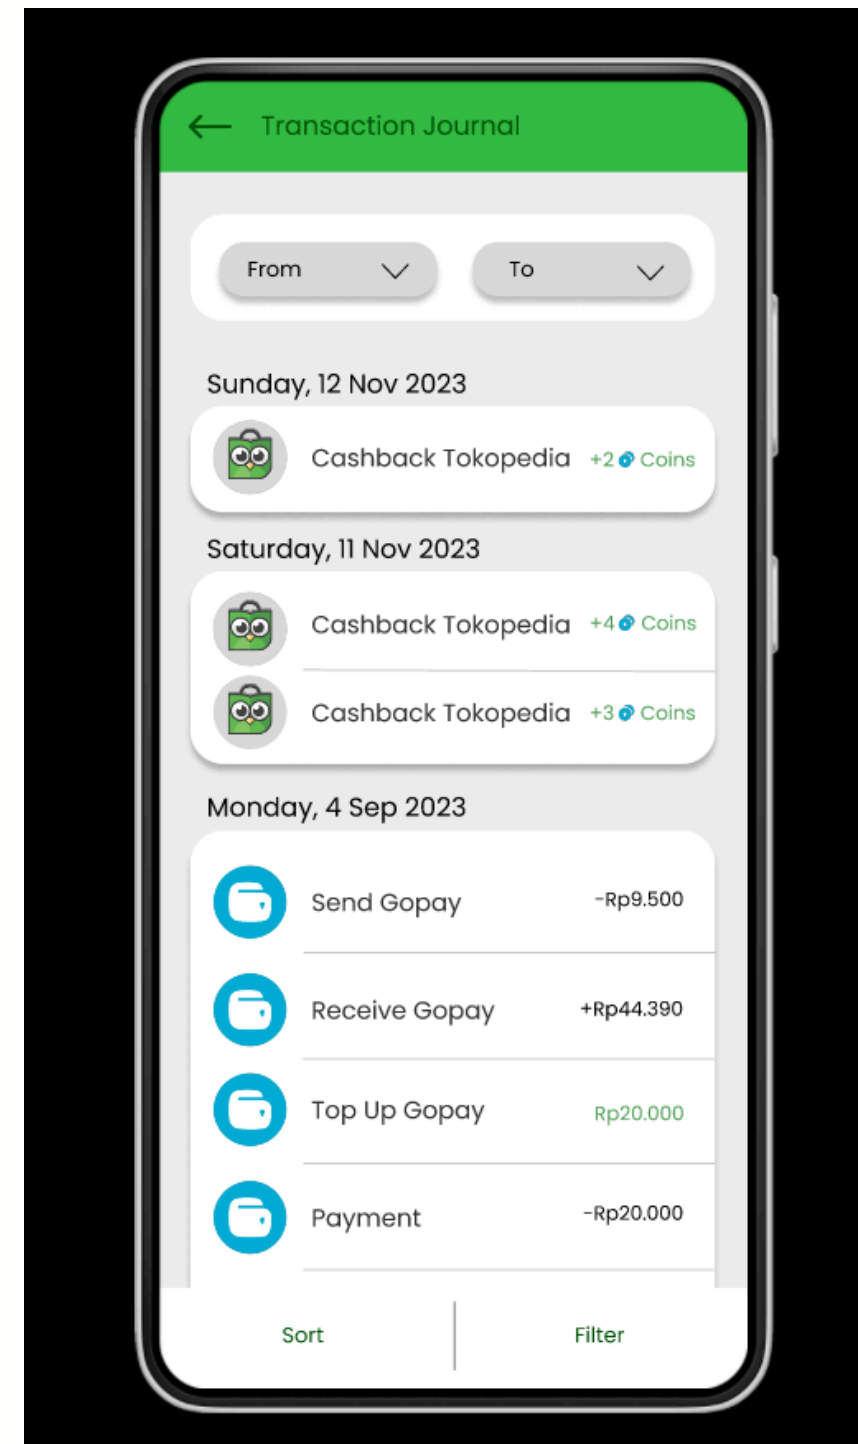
Transaction Journal

From
To

Sunday, 12 Nov 2023

Cashback Tokopedia +2 Coins

Saturday, 11 Nov 2023

Cashback Tokopedia +4 Coins

Cashback Tokopedia +3 Coins

Monday, 4 Sep 2023

Send Gopay -Rp9.500

Receive Gopay +Rp44.390

Top Up Gopay Rp20.000

Payment -Rp20.000

Sort
Filter